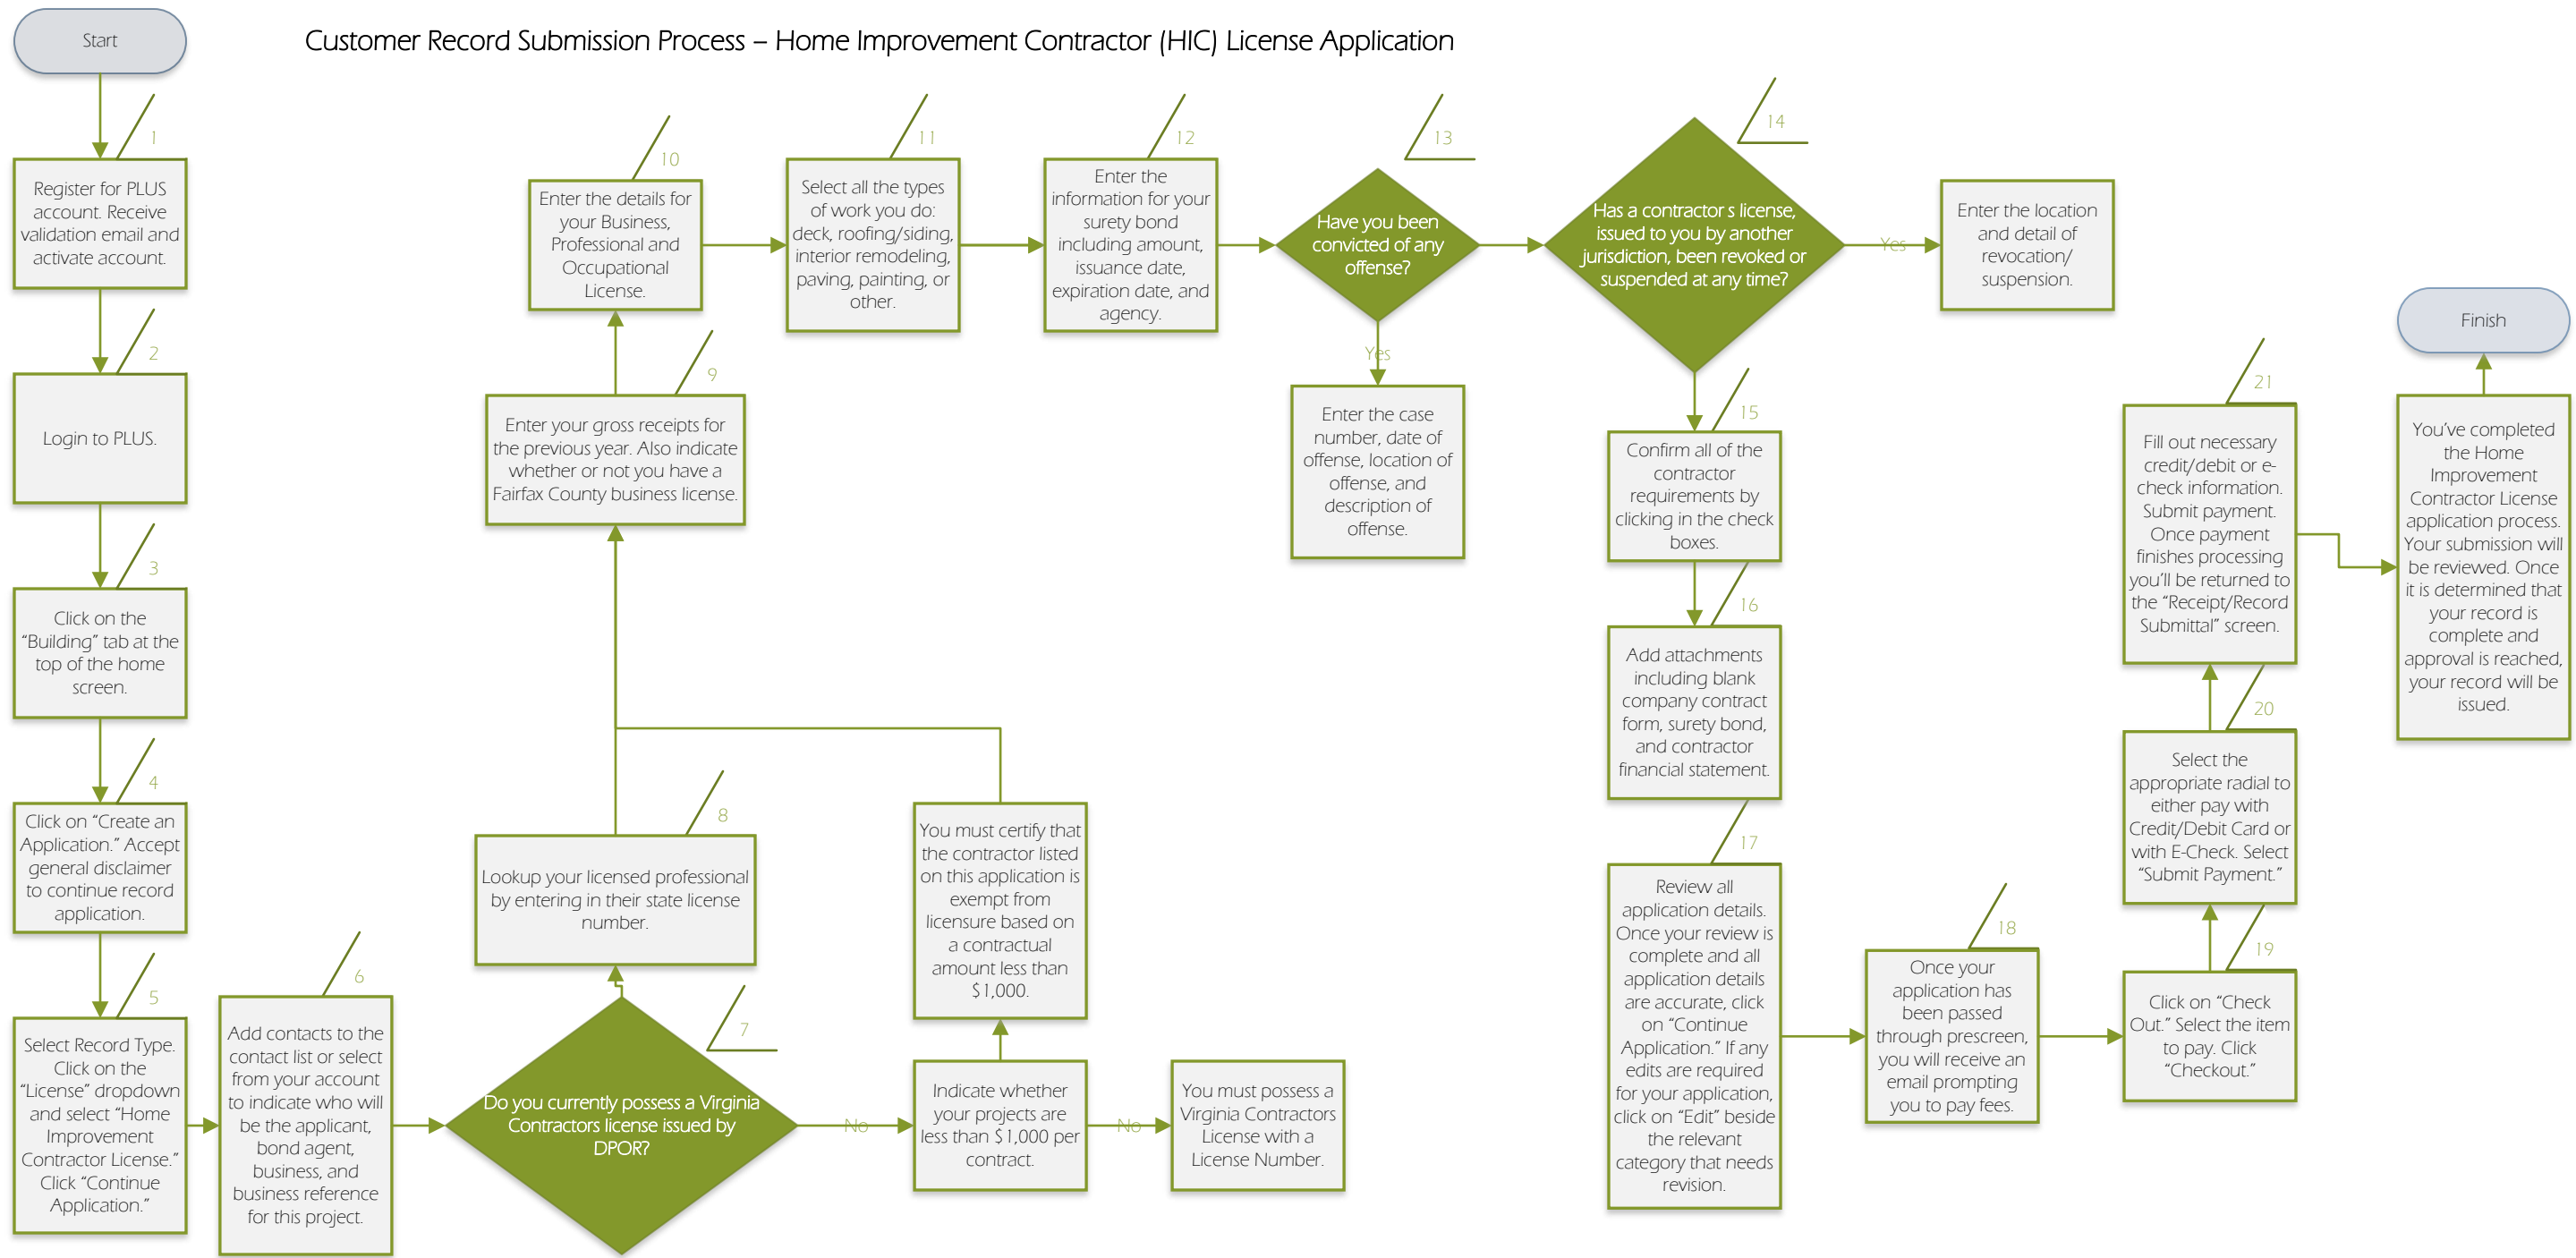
Customer Record Submission Process – Home Improvement Contractor (HIC) License Application

Start

1
Register for PLUS account. Receive validation email and activate account.

2
Login to PLUS.

3
Click on the "Building" tab at the top of the home screen.

4
Click on "Create an Application." Accept general disclaimer to continue record application.

5
Select Record Type. Click on the "License" dropdown and select "Home Improvement Contractor License." Click "Continue Application."

6
Add contacts to the contact list or select from your account to indicate who will be the applicant, bond agent, business, and business reference for this project.

7
Do you currently possess a Virginia Contractors license issued by DPOR?

No

Indicate whether your projects are less than $1,000 per contract.

No

You must possess a Virginia Contractors License with a License Number.

You must certify that the contractor listed on this application is exempt from licensure based on a contractual amount less than $1,000.

8
Lookup your licensed professional by entering in their state license number.

9
Enter your gross receipts for the previous year. Also indicate whether or not you have a Fairfax County business license.

10
Enter the details for your Business, Professional and Occupational License.

11
Select all the types of work you do: deck, roofing/siding, interior remodeling, paving, painting, or other.

12
Enter the information for your surety bond including amount, issuance date, expiration date, and agency.

13
Have you been convicted of any offense?

Yes

Enter the case number, date of offense, location of offense, and description of offense.

14
Has a contractor s license, issued to you by another jurisdiction, been revoked or suspended at any time?

Yes

Enter the location and detail of revocation/ suspension.

15
Confirm all of the contractor requirements by clicking in the check boxes.

16
Add attachments including blank company contract form, surety bond, and contractor financial statement.

17
Review all application details. Once your review is complete and all application details are accurate, click on "Continue Application." If any edits are required for your application, click on "Edit" beside the relevant category that needs revision.

18
Once your application has been passed through prescreen, you will receive an email prompting you to pay fees.

19
Click on "Check Out." Select the item to pay. Click "Checkout."

20
Select the appropriate radial to either pay with Credit/Debit Card or with E-Check. Select "Submit Payment."

21
Fill out necessary credit/debit or e-check information. Submit payment. Once payment finishes processing you'll be returned to the "Receipt/Record Submittal" screen.

You've completed the Home Improvement Contractor License application process. Your submission will be reviewed. Once it is determined that your record is complete and approval is reached, your record will be issued.

Finish